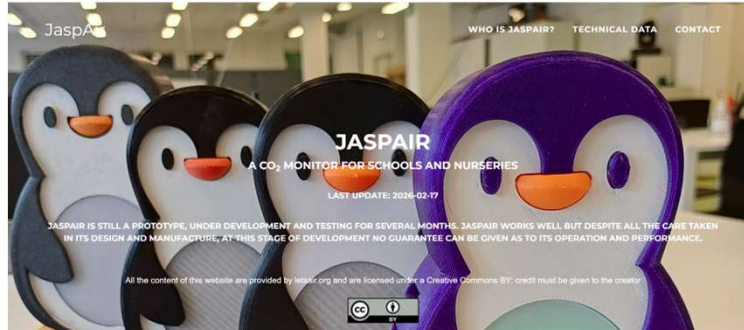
JaspAir

WHO IS JASPAIR? TECHNICAL DATA CONTACT

JASPAIR

A $CO_2$ MONITOR FOR SCHOOLS AND NURSERIES

LAST UPDATE: 2026-02-17

JASPAIR IS STILL A PROTOTYPE, UNDER DEVELOPMENT AND TESTING FOR SEVERAL MONTHS. JASPAIR WORKS WELL BUT DESPITE ALL THE CARE TAKEN IN ITS DESIGN AND MANUFACTURE, AT THIS STAGE OF DEVELOPMENT NO GUARANTEE CAN BE GIVEN AS TO ITS OPERATION AND PERFORMANCE.

All the content of this website are provided by letsair.org and are licensed under a Creative Commons BY: credit must be given to the creator

cc BY